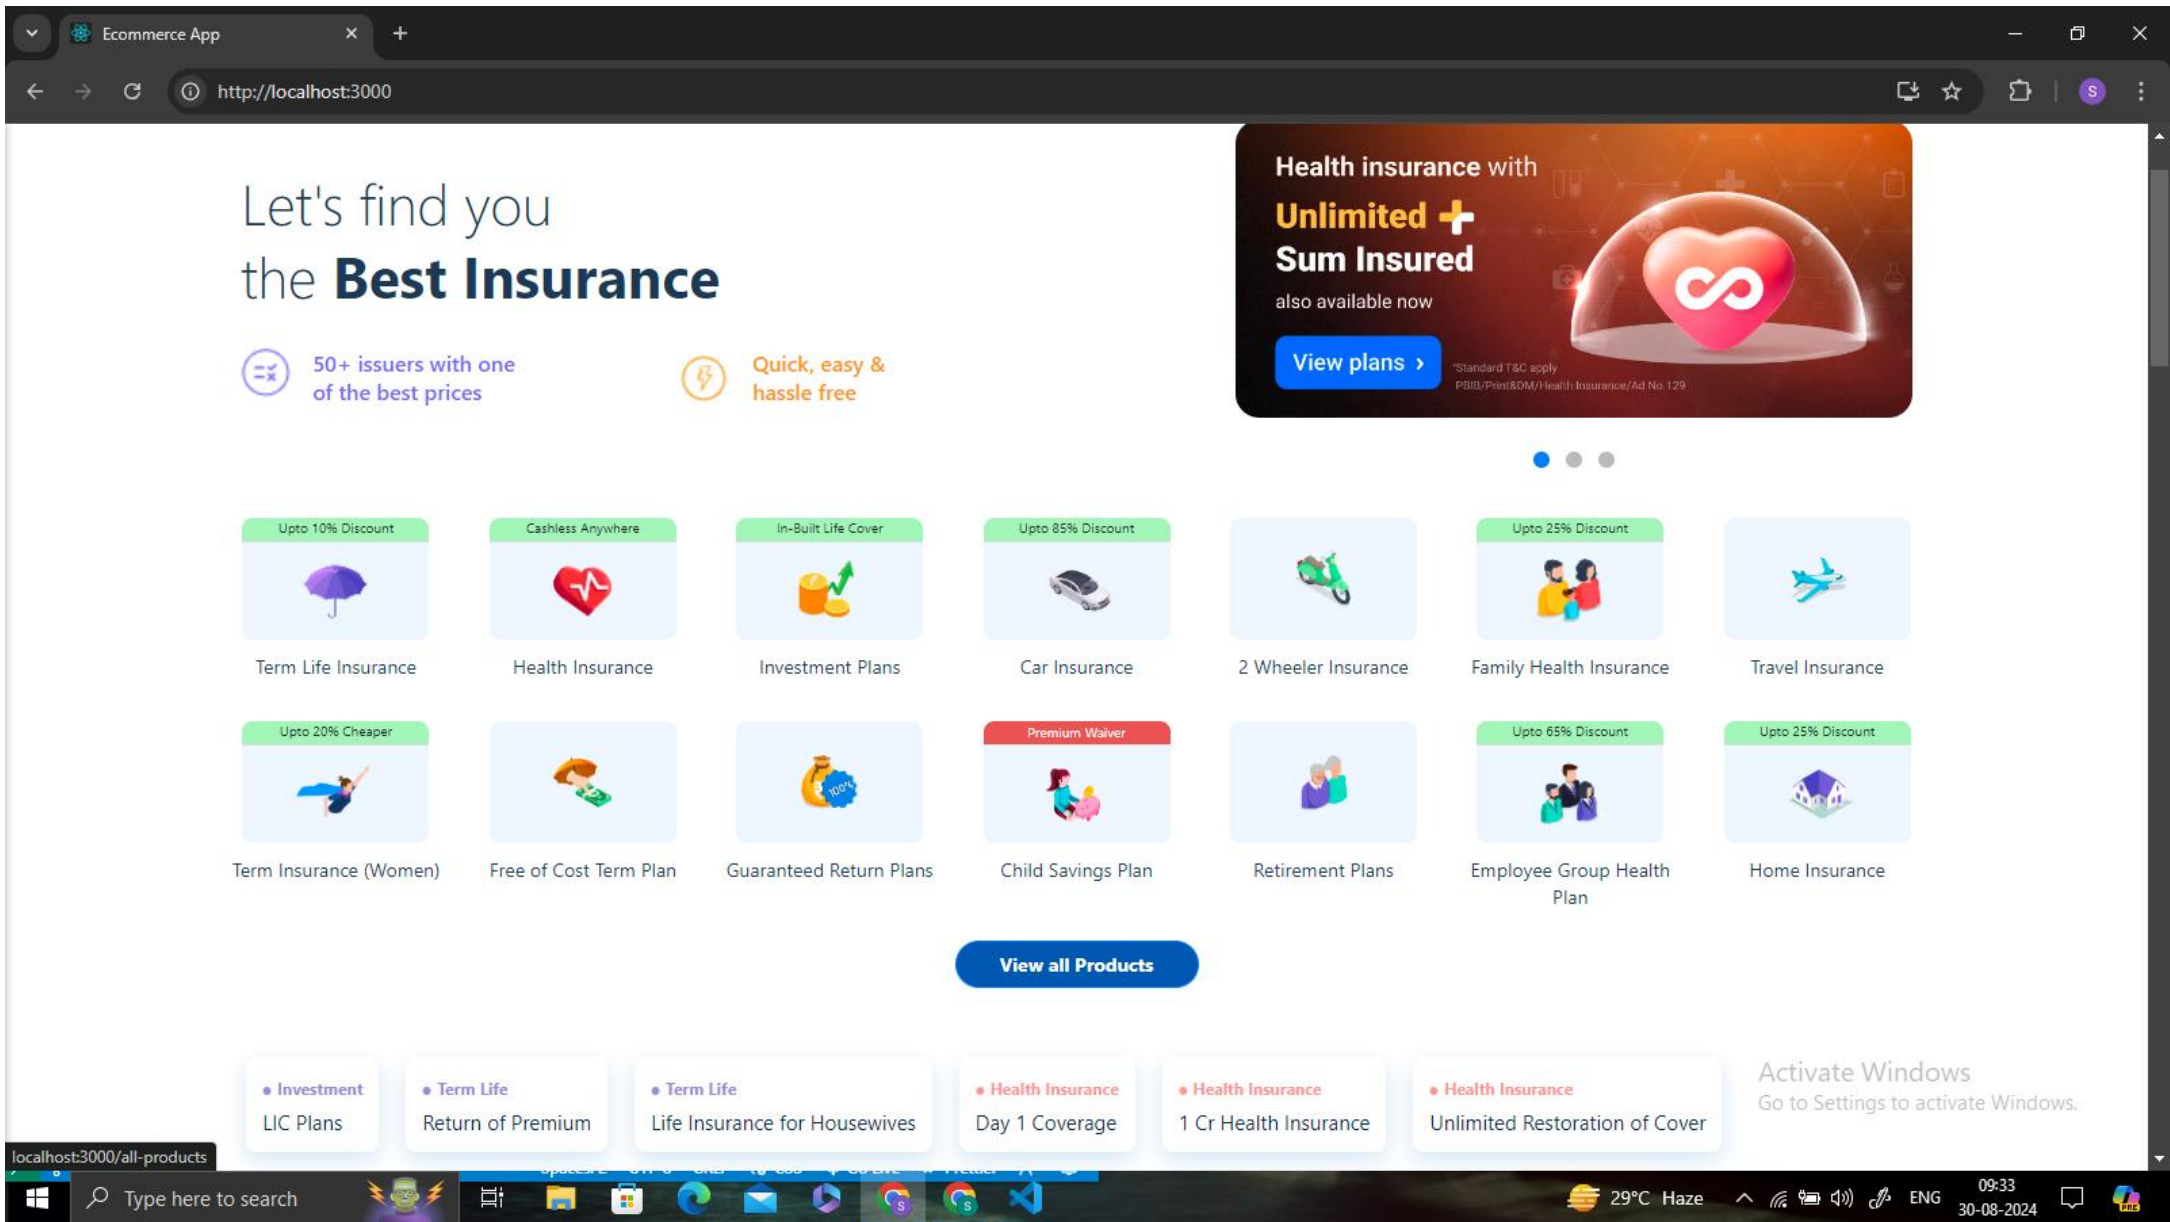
Ecommerce App

http://localhost:3000

Let's find you the **Best Insurance**

50+ issuers with one of the best prices

Quick, easy & hassle free

Health insurance with
Unlimited +
Sum Insured
also available now

View plans ›

*Standard T&C apply
PBIB/Print&DM/Health Insurance/Ad No.129

Upto 10% Discount
Term Life Insurance

Cashless Anywhere
Health Insurance

In-Built Life Cover
Investment Plans

Upto 85% Discount
Car Insurance

2 Wheeler Insurance

Upto 25% Discount
Family Health Insurance

Travel Insurance

Upto 20% Cheaper
Term Insurance (Women)

Free of Cost Term Plan

Guaranteed Return Plans

Premium Waiver
Child Savings Plan

Retirement Plans

Upto 65% Discount
Employee Group Health Plan

Upto 25% Discount
Home Insurance

View all Products

• Investment
LIC Plans

• Term Life
Return of Premium

• Term Life
Life Insurance for Housewives

• Health Insurance
Day 1 Coverage

• Health Insurance
1 Cr Health Insurance

• Health Insurance
Unlimited Restoration of Cover

Activate Windows
Go to Settings to activate Windows.

localhost:3000/all-products

Type here to search

29°C Haze ENG 09:33 30-08-2024